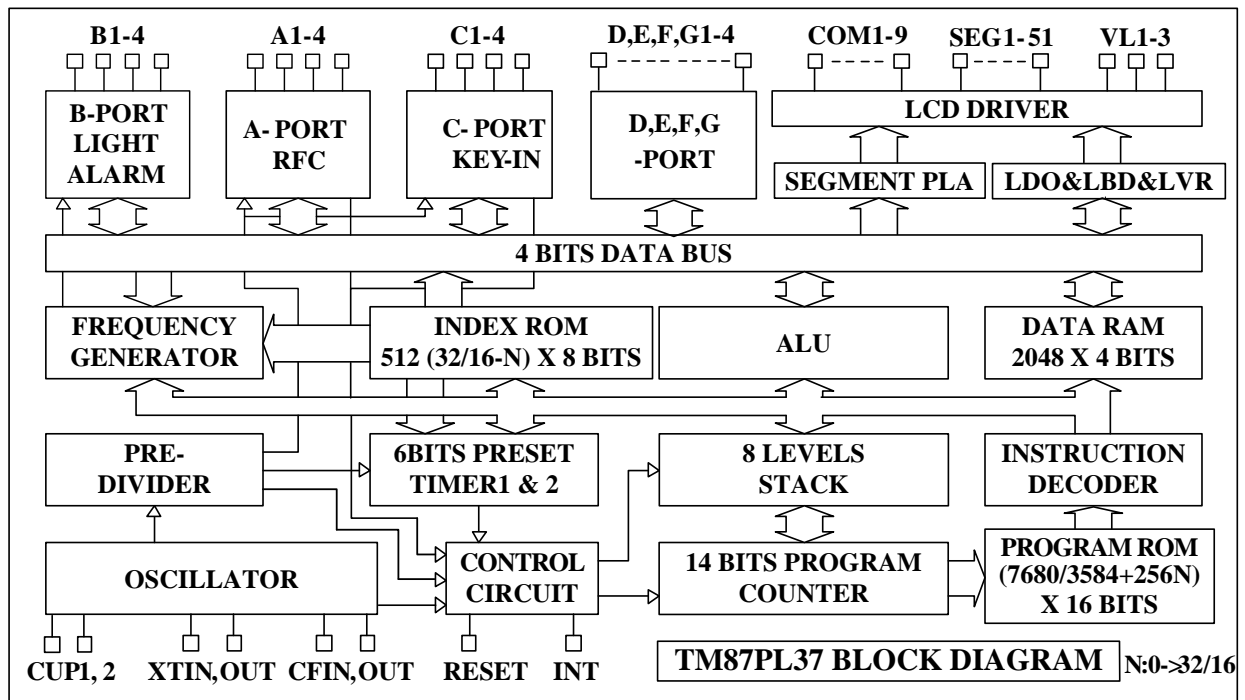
B1-4
A1-4
C1-4
D,E,F,G1-4
COM1-9
SEG1-51
VL1-3

B-PORT LIGHT ALARM
A- PORT RFC
C- PORT KEY-IN
D,E,F,G -PORT
LCD DRIVER
SEGMENT PLA
LDO&LBD&LVR

4 BITS DATA BUS

FREQUENCY GENERATOR
INDEX ROM 512 (32/16-N) X 8 BITS
ALU
DATA RAM 2048 X 4 BITS

PRE- DIVIDER
6BITS PRESET TIMER1 & 2
8 LEVELS STACK
INSTRUCTION DECODER

OSCILLATOR
CONTROL CIRCUIT
14 BITS PROGRAM COUNTER
PROGRAM ROM (7680/3584+256N) X 16 BITS

CUP1, 2
XTIN,OUT
CFIN,OUT
RESET
INT

TM87PL37 BLOCK DIAGRAM
N:0->32/16